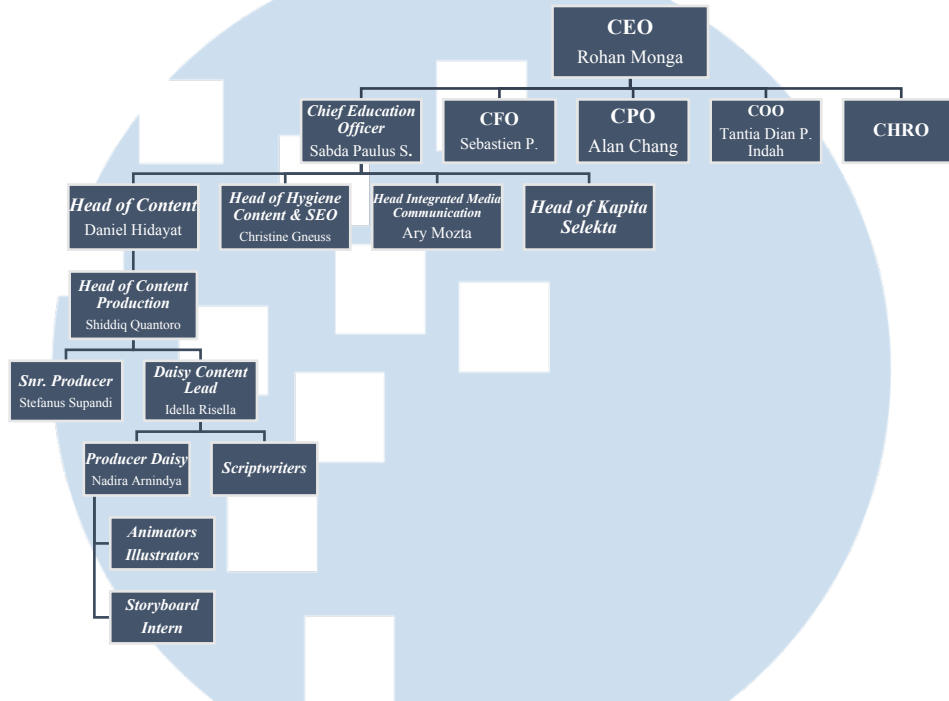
CEO
Rohan Monga

Chief Education Officer
Sabda Paulus S.

CFO
Sebastien P.

CPO
Alan Chang

COO
Tantia Dian P. Indah

CHRO

Head of Content
Daniel Hidayat

Head of Hygiene Content & SEO
Christine Gneuss

Head Integrated Media Communication
Ary Mozta

Head of Kapita Selekta

Head of Content Production
Shiddiq Quantoro

Snr. Producer
Stefanus Supandi

Daisy Content Lead
Idella Risella

Producer Daisy
Nadira Arnindya

Scriptwriters

Animators Illustrators

Storyboard Intern